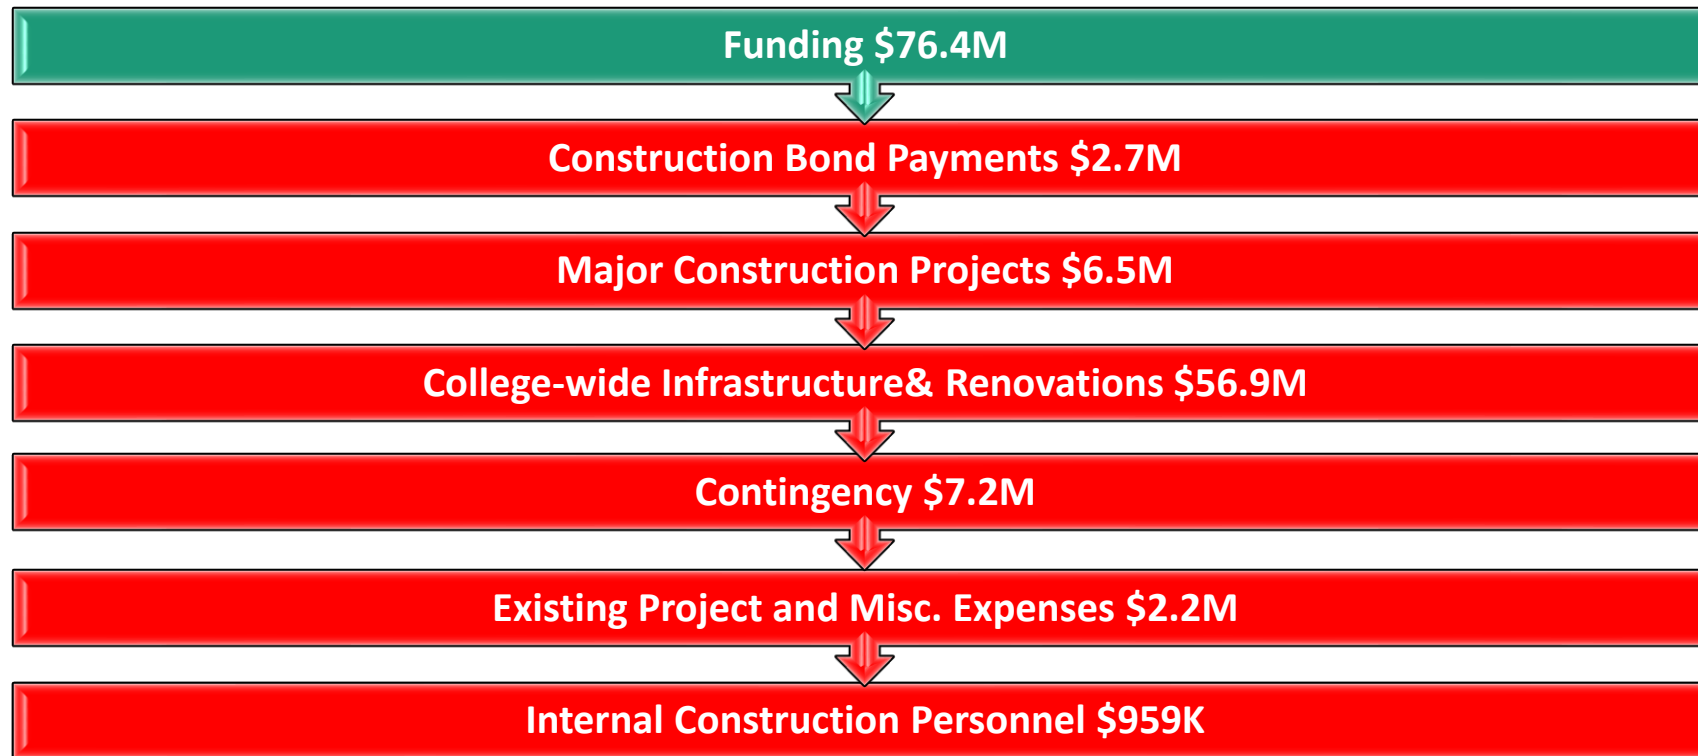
Funding \$76.4M

Construction Bond Payments \$2.7M

Major Construction Projects \$6.5M

College-wide Infrastructure& Renovations \$56.9M

Contingency \$7.2M

Existing Project and Misc. Expenses \$2.2M

Internal Construction Personnel \$959K